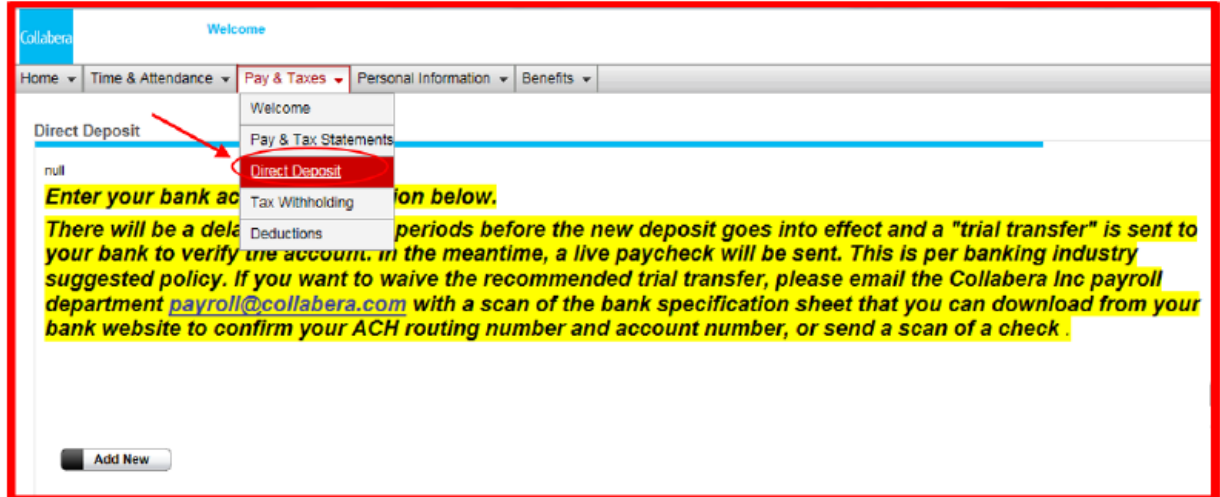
Collabera

Welcome

Home ▾ | Time & Attendance ▾ | Pay & Taxes ▾ | Personal Information ▾ | Benefits ▾

Welcome
Pay & Tax Statements
Direct Deposit
Tax Withholding
Deductions

Direct Deposit

null

Enter your bank ac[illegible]ion below.

There will be a dela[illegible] periods before the new deposit goes into effect and a "trial transfer" is sent to your bank to verify the account. In the meantime, a live paycheck will be sent. This is per banking industry suggested policy. If you want to waive the recommended trial transfer, please email the Collabera Inc payroll department payroll@collabera.com with a scan of the bank specification sheet that you can download from your bank website to confirm your ACH routing number and account number, or send a scan of a check .

Add New